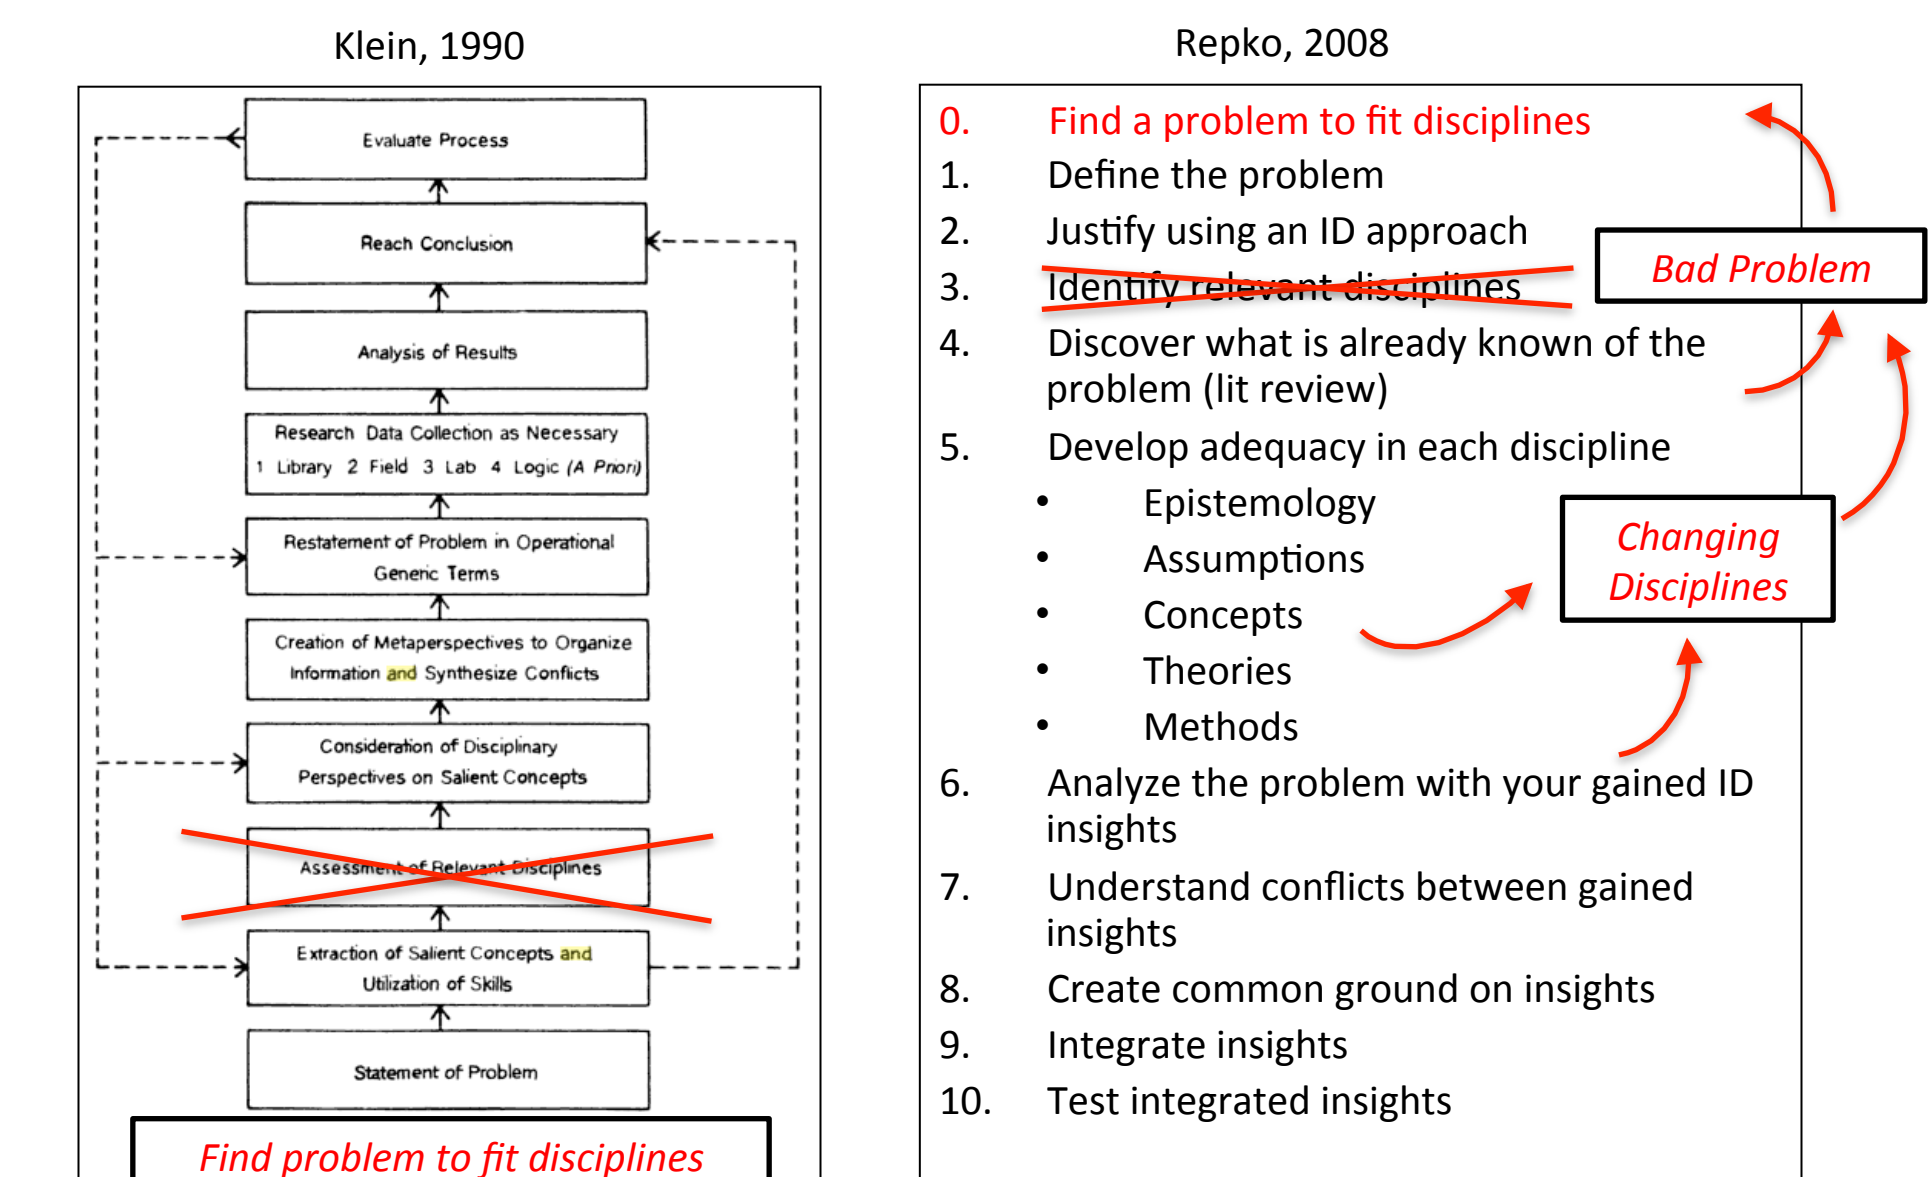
Klein, 1990

Evaluate Process

Reach Conclusion

Analysis of Results

Research Data Collection as Necessary
1 Library 2 Field 3 Lab 4 Logic (A Priori)

Restatement of Problem in Operational Generic Terms

Creation of Metaperspectives to Organize Information and Synthesize Conflicts

Consideration of Disciplinary Perspectives on Salient Concepts

Assessment of Relevant Disciplines

Extraction of Salient Concepts and Utilization of Skills

Statement of Problem

Find problem to fit disciplines

Repko, 2008

0. Find a problem to fit disciplines
1. Define the problem
2. Justify using an ID approach
3. Identify relevant disciplines
4. Discover what is already known of the problem (lit review)
5. Develop adequacy in each discipline
- Epistemology
- Assumptions
- Concepts
- Theories
- Methods
6. Analyze the problem with your gained ID insights
7. Understand conflicts between gained insights
8. Create common ground on insights
9. Integrate insights
10. Test integrated insights

Bad Problem

Changing Disciplines